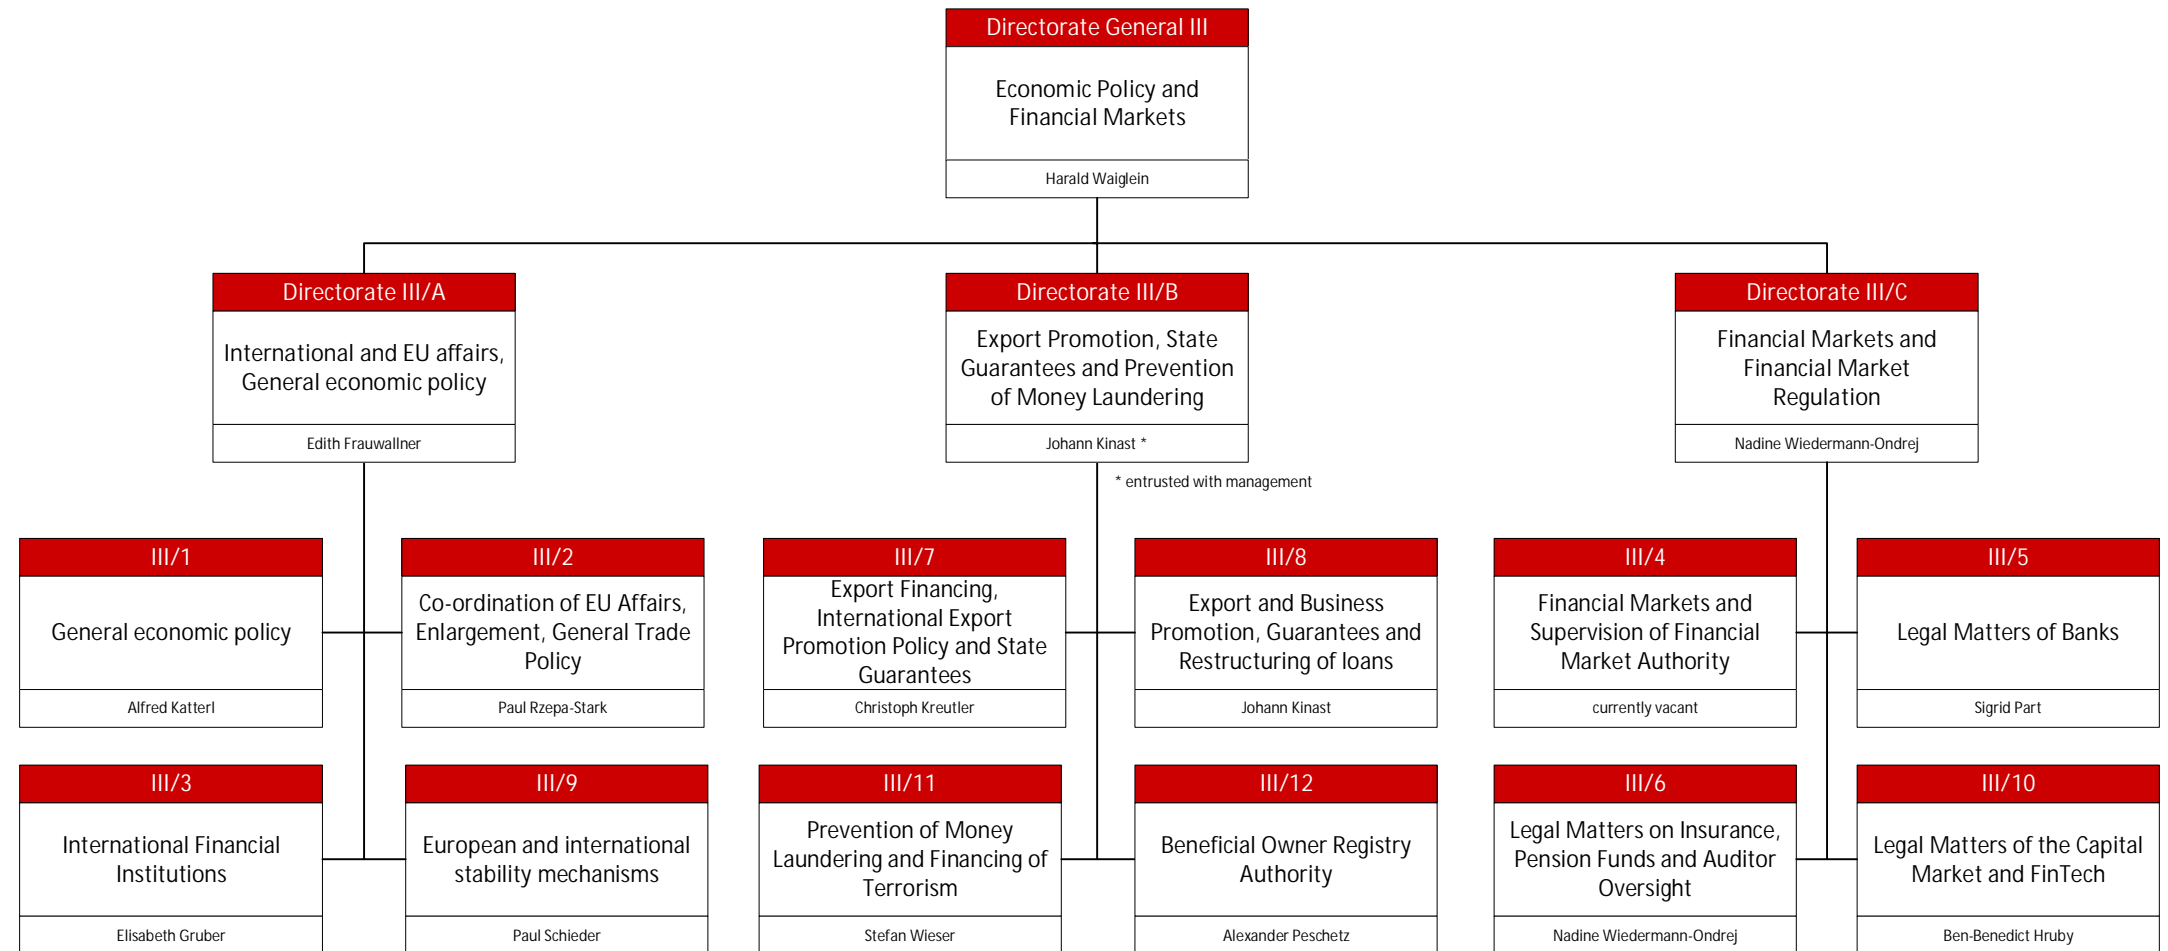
Directorate General III

Economic Policy and Financial Markets

Harald Waiglein

Directorate III/A

International and EU affairs, General economic policy

Edith Frauwallner

Directorate III/B

Export Promotion, State Guarantees and Prevention of Money Laundering

Johann Kinast *

* entrusted with management

Directorate III/C

Financial Markets and Financial Market Regulation

Nadine Wiedermann-Ondrej

III/1

General economic policy

Alfred Katterl

III/2

Co-ordination of EU Affairs, Enlargement, General Trade Policy

Paul Rzepa-Stark

III/7

Export Financing, International Export Promotion Policy and State Guarantees

Christoph Kreutler

III/8

Export and Business Promotion, Guarantees and Restructuring of loans

Johann Kinast

III/4

Financial Markets and Supervision of Financial Market Authority

currently vacant

III/5

Legal Matters of Banks

Sigrid Part

III/3

International Financial Institutions

Elisabeth Gruber

III/9

European and international stability mechanisms

Paul Schieder

III/11

Prevention of Money Laundering and Financing of Terrorism

Stefan Wieser

III/12

Beneficial Owner Registry Authority

Alexander Peschetz

III/6

Legal Matters on Insurance, Pension Funds and Auditor Oversight

Nadine Wiedermann-Ondrej

III/10

Legal Matters of the Capital Market and FinTech

Ben-Benedict Hruby